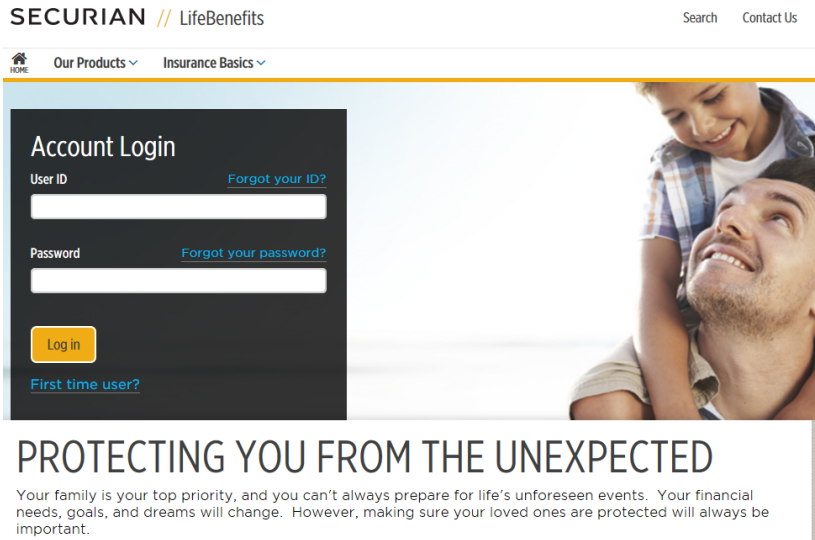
SECURIAN // LifeBenefits

Search Contact Us

HOME Our Products Insurance Basics

Account Login

User ID Forgot your ID?

Password Forgot your password?

Log in

First time user?

PROTECTING YOU FROM THE UNEXPECTED

Your family is your top priority, and you can't always prepare for life's unforeseen events. Your financial needs, goals, and dreams will change. However, making sure your loved ones are protected will always be important.